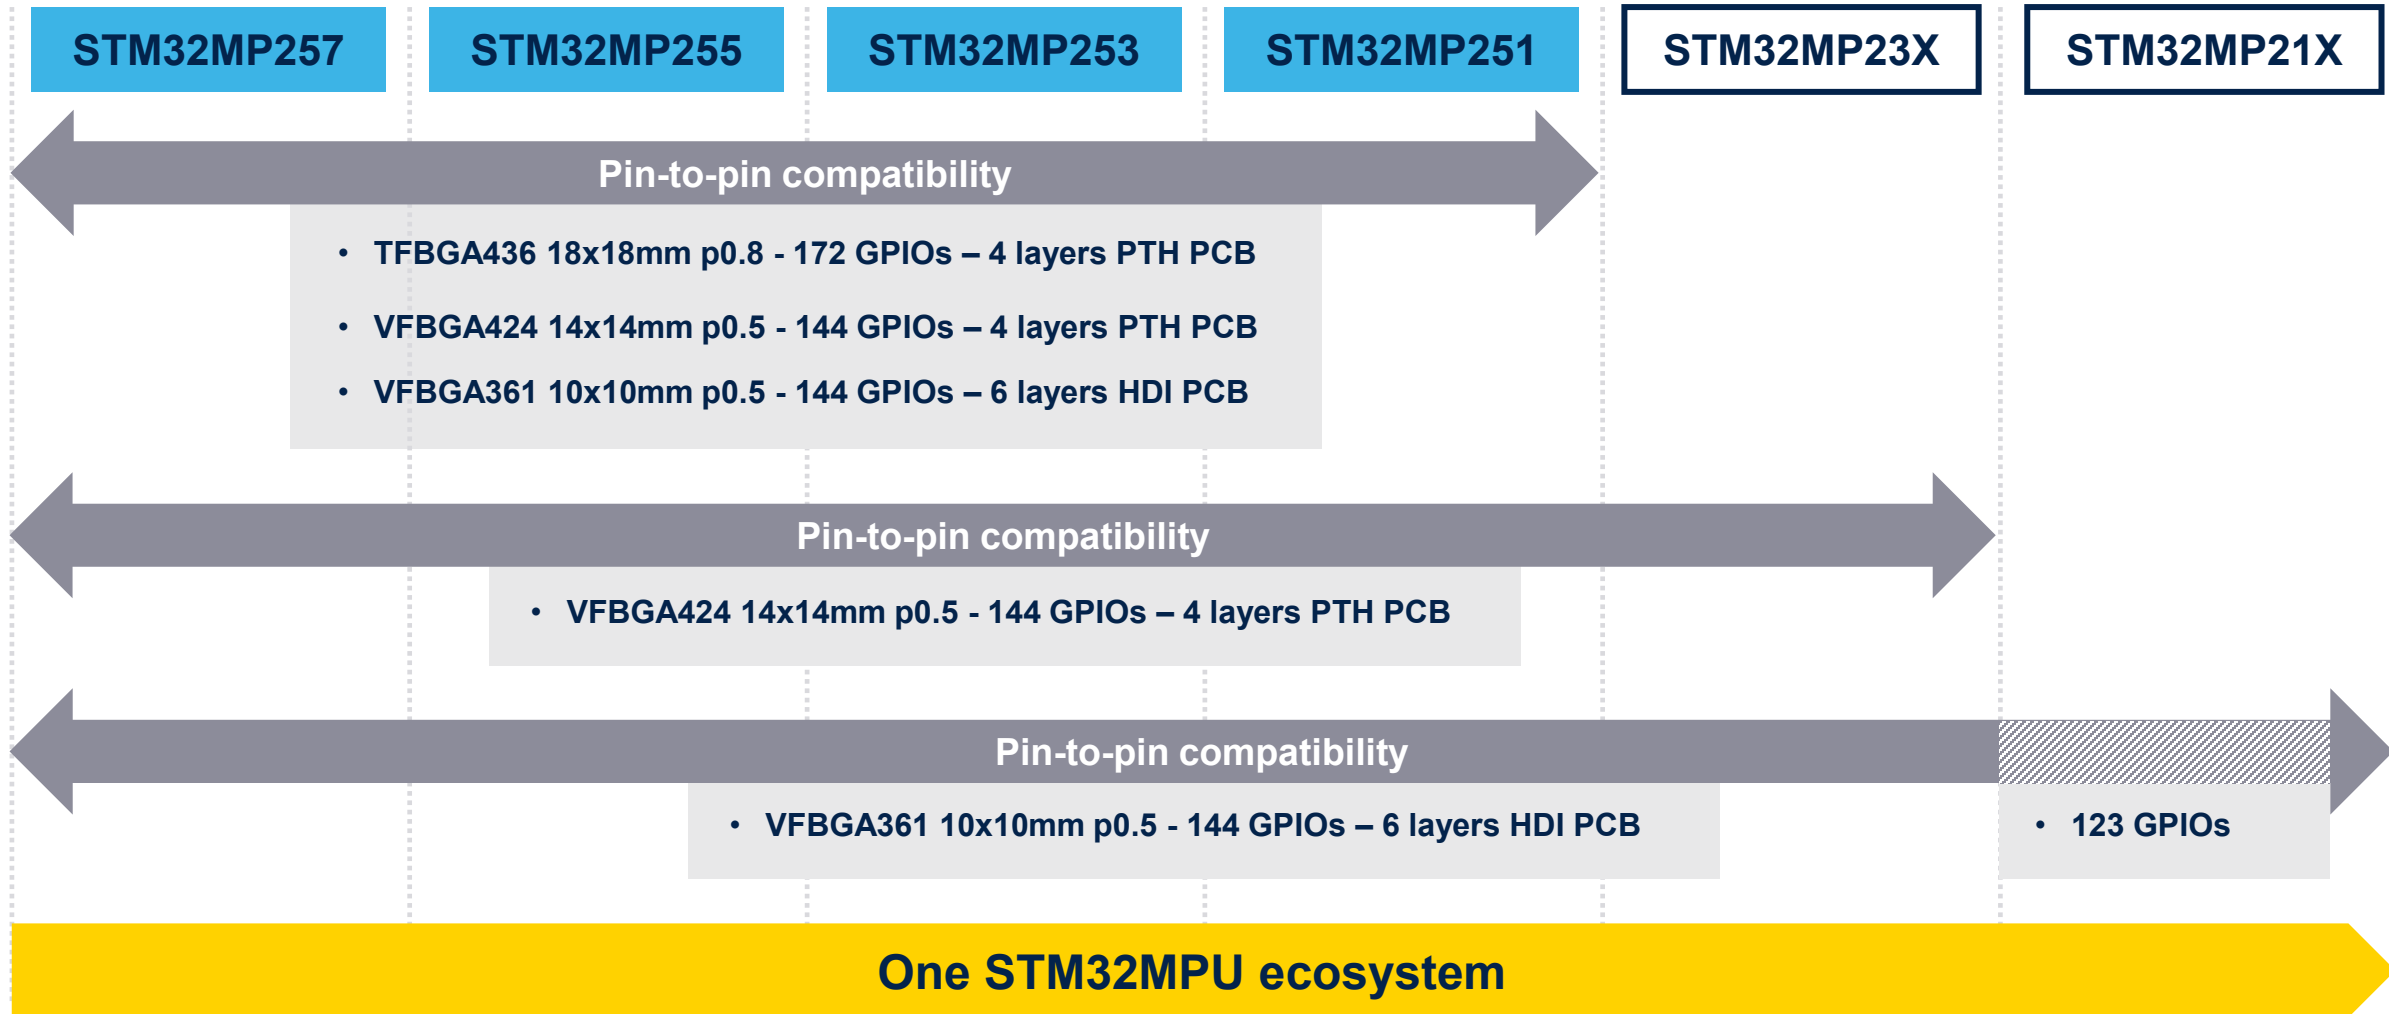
STM32MP257 STM32MP255 STM32MP253 STM32MP251 STM32MP23X STM32MP21X

Pin-to-pin compatibility

- TFBGA436 18x18mm p0.8 - 172 GPIOs – 4 layers PTH PCB
- VFBGA424 14x14mm p0.5 - 144 GPIOs – 4 layers PTH PCB
- VFBGA361 10x10mm p0.5 - 144 GPIOs – 6 layers HDI PCB

Pin-to-pin compatibility

- VFBGA424 14x14mm p0.5 - 144 GPIOs – 4 layers PTH PCB

Pin-to-pin compatibility

- VFBGA361 10x10mm p0.5 - 144 GPIOs – 6 layers HDI PCB

- 123 GPIOs

One STM32MPU ecosystem